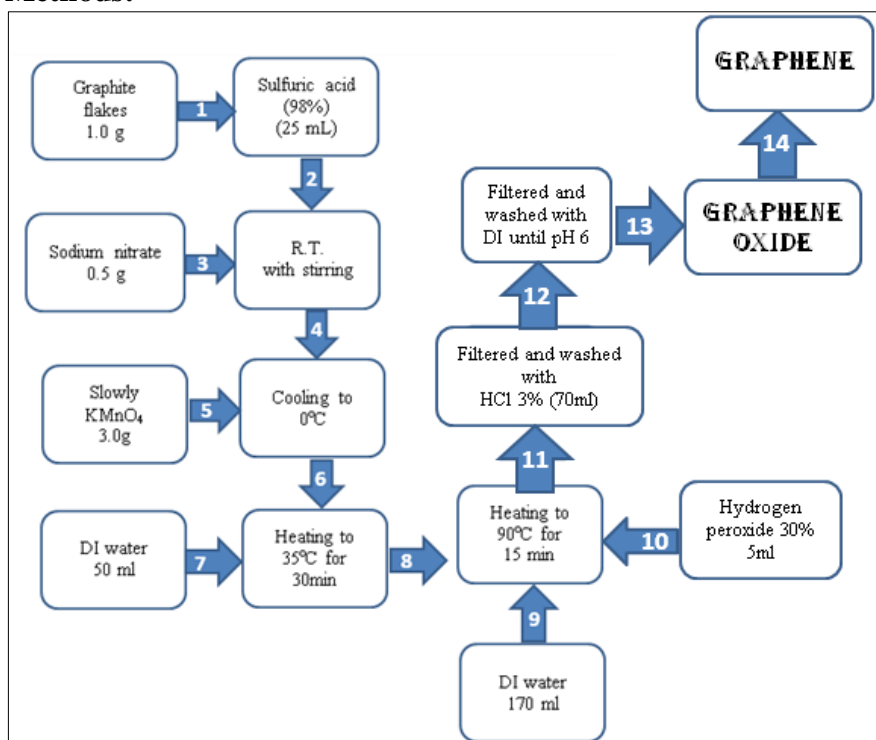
Methods:

Graphite flakes 1.0 g

1

Sulfuric acid (98%) (25 mL)

2

Sodium nitrate 0.5 g

3

R.T. with stirring

4

Slowly $KMnO_4$ 3.0g

5

Cooling to 0°C

6

DI water 50 ml

7

Heating to 35°C for 30min

8

Heating to 90°C for 15 min

9

DI water 170 ml

10

Hydrogen peroxide 30% 5ml

11

Filtered and washed with HCl 3% (70ml)

12

Filtered and washed with DI until pH 6

13

GRAPHENE OXIDE

14

GRAPHENE